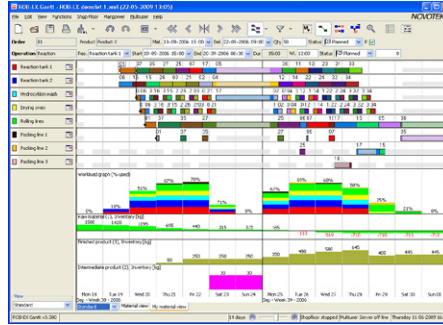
ROB-EX Gantt - ROB-EX demo5t 1.wsf (22-05-2009 13:05)

File Edit View Functions Shop/floor Manpower Multiuser Help

NOVOTEK

Order | Product | Product 1

Operation | Reaction

Reaction tank 1
Reaction tank 2
Hydrocarbon wash
Drying oven
Rolling lines
Packing line 1
Packing line 2
Packing line 3

Workload graph (% used)

50% 67% 79% 71% 8% 67% 75% 49% 7%

Raw material (1), Inventory [kg]

Finished product (3), Inventory [kg]

Intermediate product (2), Inventory [kg]

Mon 18 Tue 19 Wed 20 Thu 21 Fri 22 Sat 23 Sun 24 Mon 25 Tue 26 Wed 27 Thu 28 Fri 29 Sat 30 Sun 31

Day - Week 20 - 2009 Day - Week 21 - 2009

View
Standard

Material view My material view

ROB-EX Gantt v3.5

Shopfloor stopped Multiuser: Server off line Thursday 31-05-2009